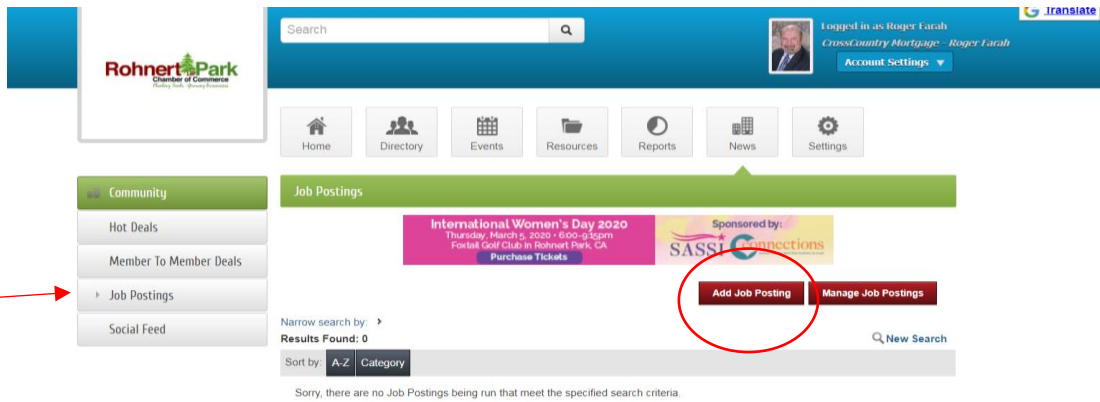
Translate

Rohnert Park
Chamber of Commerce
Finding Tools · Growing Business

Search

Logged in as Roger Farah
CrossCountry Mortgage - Roger Farah
Account Settings ▼

Home
Directory
Events
Resources
Reports
News
Settings

Community
Hot Deals
Member To Member Deals
Job Postings
Social Feed

Job Postings

International Women's Day 2020
Thursday, March 5, 2020 · 6:00-9:15pm
Foxtail Golf Club in Rohnert Park, CA
Purchase Tickets
Sponsored by:
SASSI Connections

Add Job Posting
Manage Job Postings

Narrow search by:
Results Found: 0
New Search

Sort by: A-Z Category

Sorry, there are no Job Postings being run that meet the specified search criteria.